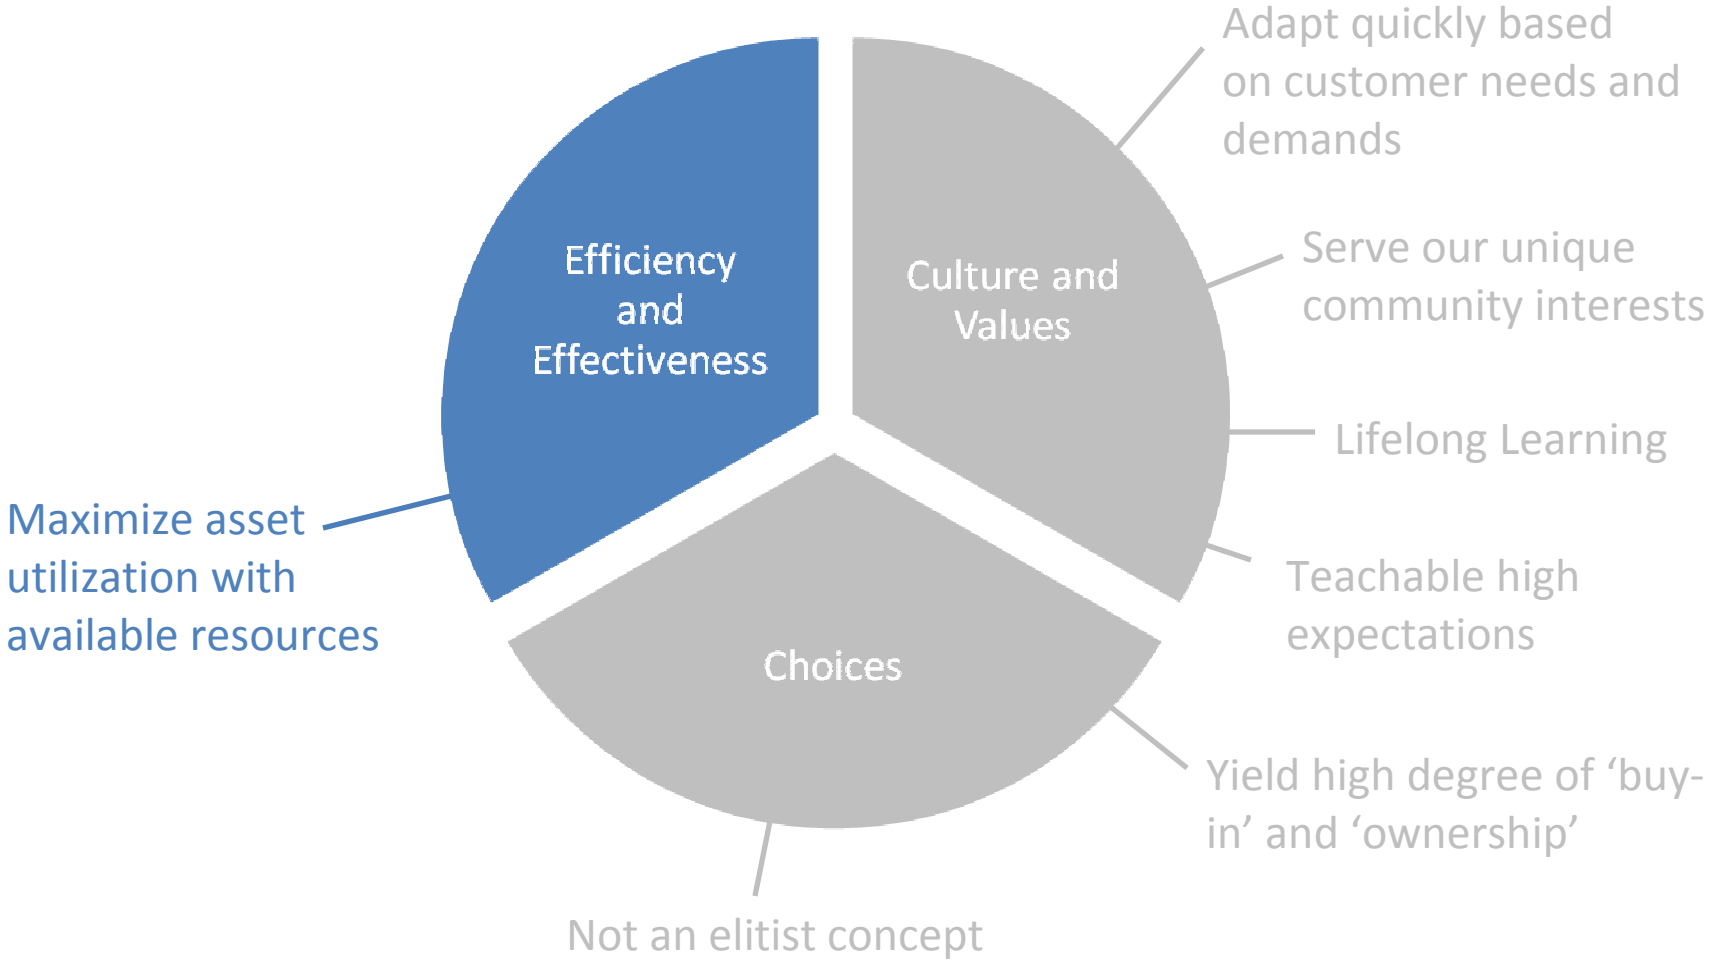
Efficiency and Effectiveness

Culture and Values

Choices

Adapt quickly based on customer needs and demands

Serve our unique community interests

Lifelong Learning

Teachable high expectations

Yield high degree of ‘buy-in’ and ‘ownership’

Not an elitist concept

Maximize asset utilization with available resources